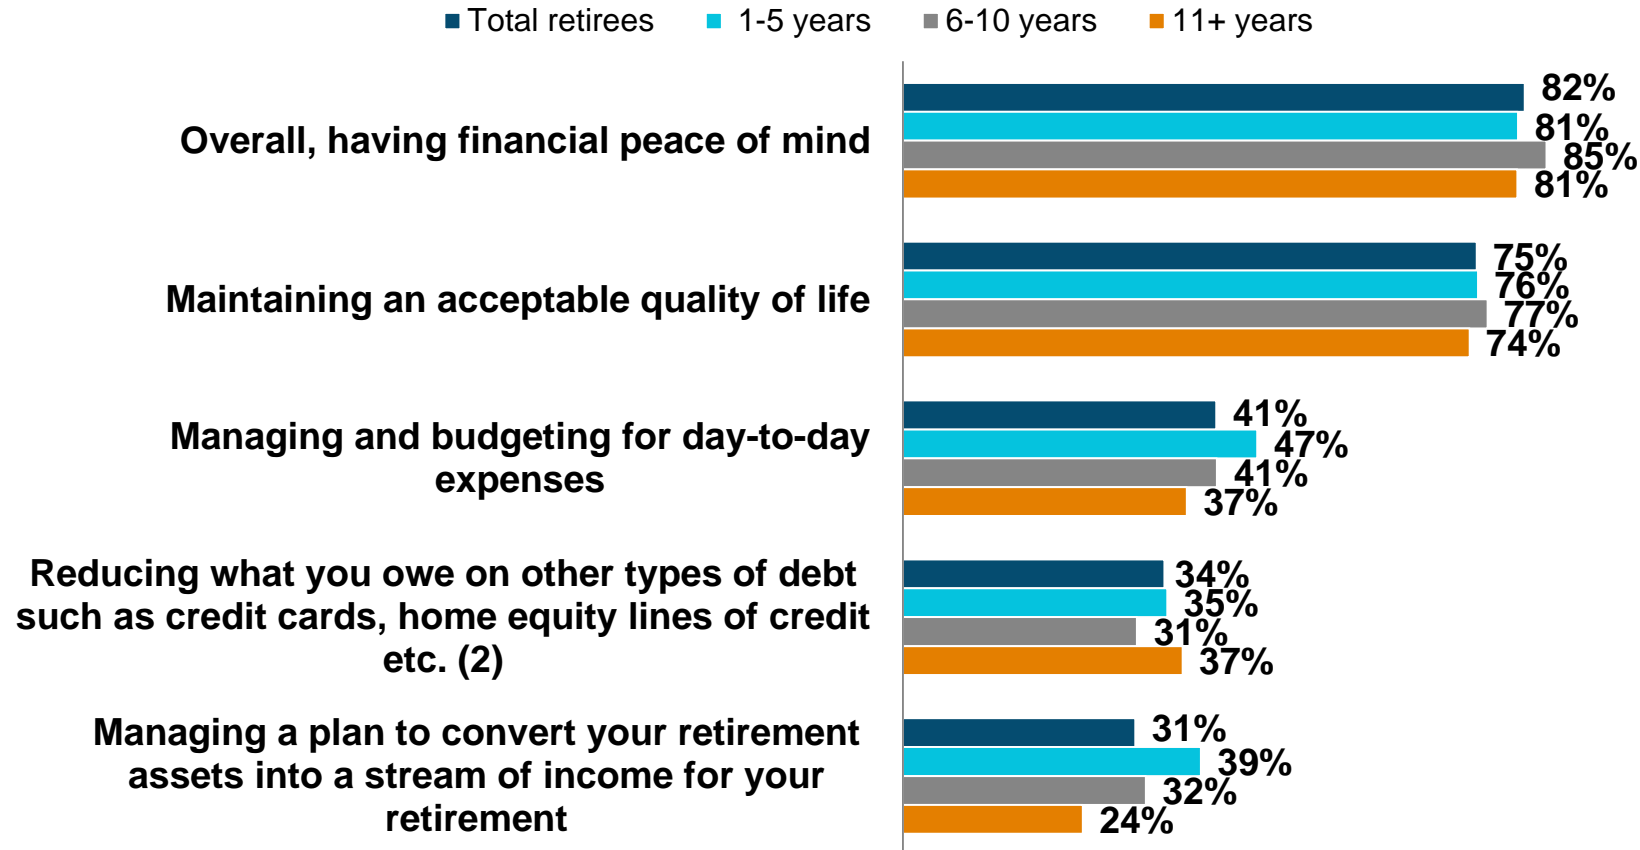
Total retirees 1-5 years 6-10 years 11+ years

| | Total retirees | 1-5 years | 6-10 years | 11+ years |
|---|---|---|---|---|
| Overall, having financial peace of mind | 82% | 81% | 85% | 81% |
| Maintaining an acceptable quality of life | 75% | 76% | 77% | 74% |
| Managing and budgeting for day-to-day expenses | 41% | 47% | 41% | 37% |
| Reducing what you owe on other types of debt such as credit cards, home equity lines of credit etc. (2) | 34% | 35% | 31% | 37% |
| Managing a plan to convert your retirement assets into a stream of income for your retirement | 31% | 39% | 32% | 24% |